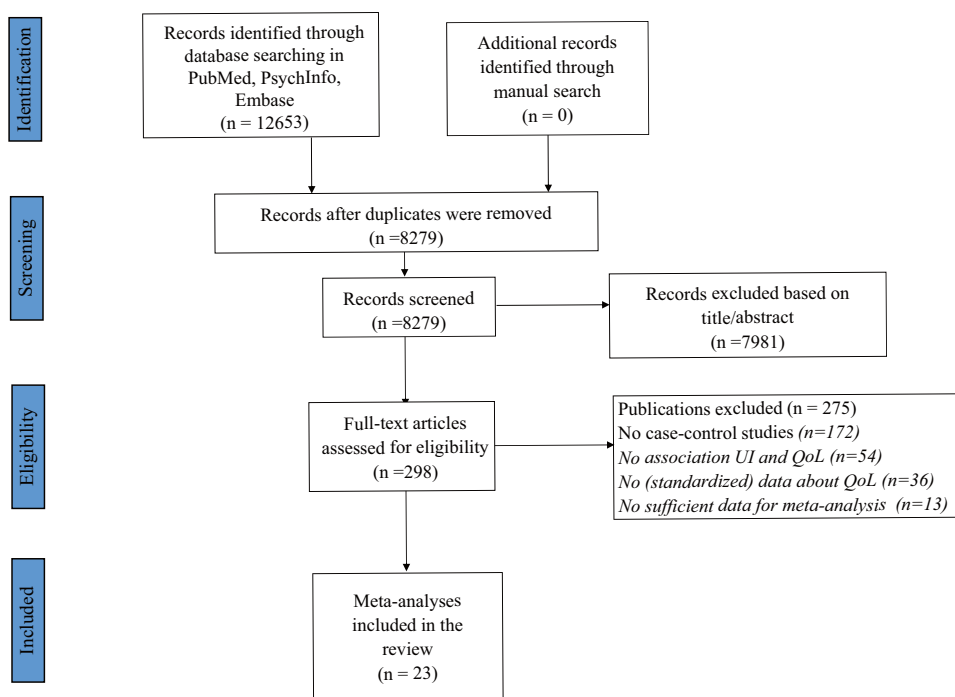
Identification

Records identified through database searching in PubMed, PsychInfo, Embase (n = 12653)

Additional records identified through manual search (n = 0)

Screening

Records after duplicates were removed (n =8279)

Records screened (n =8279)

Records excluded based on title/abstract (n =7981)

Eligibility

Full-text articles assessed for eligibility (n =298)

Publications excluded (n = 275)
No case-control studies *(n=172)*
*No association UI and QoL (n=54)*
*No (standardized) data about QoL (n=36)*
*No sufficient data for meta-analysis (n=13)*

Included

Meta-analyses included in the review (n = 23)